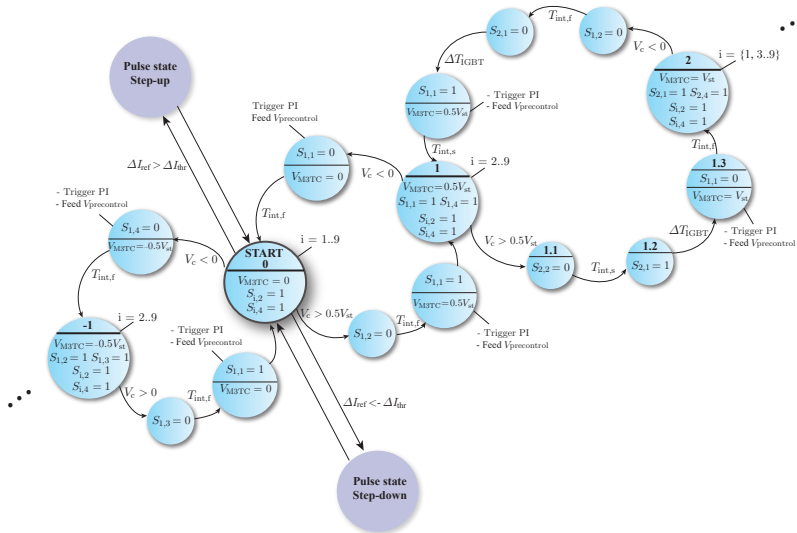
Pulse state Step-up

$\Delta I_{\text{ref}} > \Delta I_{\text{thr}}$

- Trigger PI
- Feed $V_{\text{precontrol}}$

$S_{1,4} = 0$
$V_{\text{M3TC}} = -0.5V_{\text{st}}$

$V_c < 0$

$T_{\text{int,f}}$

i = 2..9

-1
$V_{\text{M3TC}} = -0.5V_{\text{st}}$
$S_{1,2} = 1$ $S_{1,3} = 1$
$S_{i,2} = 1$
$S_{i,4} = 1$

$V_c > 0$

$S_{1,3} = 0$

$T_{\text{int,f}}$

- Trigger PI
- Feed $V_{\text{precontrol}}$

$S_{1,1} = 1$
$V_{\text{M3TC}} = 0$

Trigger PI
Feed $V_{\text{precontrol}}$

$S_{1,1} = 0$
$V_{\text{M3TC}} = 0$

$T_{\text{int,f}}$

i = 1..9

START
0
$V_{\text{M3TC}} = 0$
$S_{i,2} = 1$
$S_{i,4} = 1$

$V_c < 0$

$V_c > 0.5V_{\text{st}}$

$S_{1,2} = 0$

$T_{\text{int,f}}$

$S_{1,1} = 1$
$V_{\text{M3TC}} = 0.5V_{\text{st}}$

- Trigger PI
- Feed $V_{\text{precontrol}}$

$\Delta I_{\text{ref}} < -\Delta I_{\text{thr}}$

Pulse state Step-down

$S_{2,1} = 0$

$T_{\text{int,f}}$

$S_{1,2} = 0$

$\Delta T_{\text{IGBT}}$

$S_{1,1} = 1$
$V_{\text{M3TC}} = 0.5V_{\text{st}}$

- Trigger PI
- Feed $V_{\text{precontrol}}$

$T_{\text{int,s}}$

i = 2..9

1
$V_{\text{M3TC}} = 0.5V_{\text{st}}$
$S_{1,1} = 1$ $S_{1,4} = 1$
$S_{i,2} = 1$
$S_{i,4} = 1$

$V_c > 0.5V_{\text{st}}$

1.1
$S_{2,2} = 0$

$T_{\text{int,s}}$

1.2
$S_{2,1} = 1$

$\Delta T_{\text{IGBT}}$

1.3
$S_{1,1} = 0$
$V_{\text{M3TC}} = V_{\text{st}}$

- Trigger PI
- Feed $V_{\text{precontrol}}$

$T_{\text{int,f}}$

$V_c < 0$

i = {1, 3..9}

2
$V_{\text{M3TC}} = V_{\text{st}}$
$S_{2,1} = 1$ $S_{2,4} = 1$
$S_{i,2} = 1$
$S_{i,4} = 1$